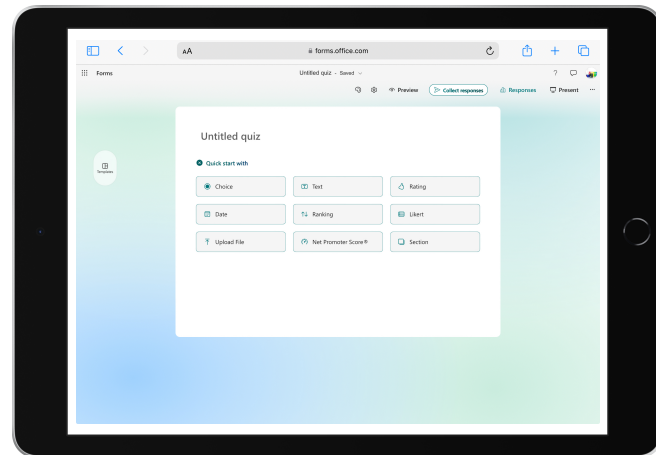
AA
forms.office.com

Forms
Untitled quiz - Saved
?
Preview
Collect responses
Responses
Present
...

Templates

Untitled quiz

Quick start with

Choice
Text
Rating
Date
Ranking
Likert
Upload File
Net Promoter Score®
Section